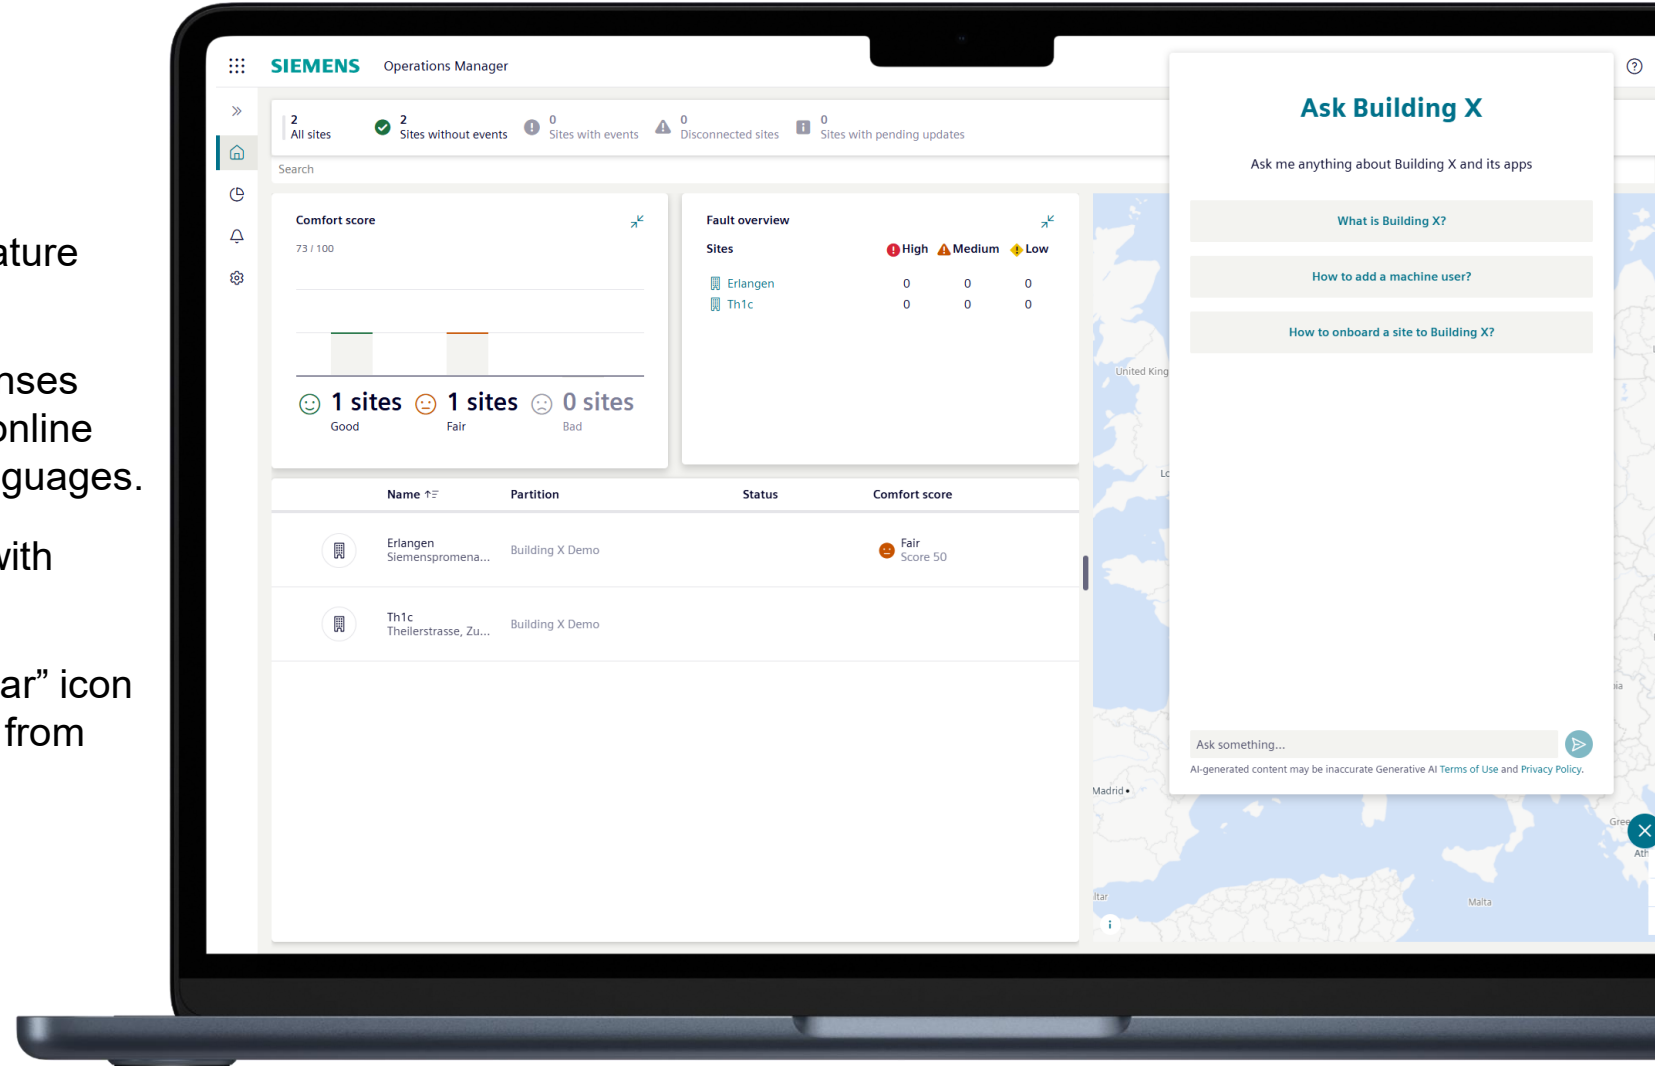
ature

nses
online
guages.

with

ar” icon
from

SIEMENS Operations Manager

2
All sites

2
Sites without events

0
Sites with events

0
Disconnected sites

0
Sites with pending updates

Search

Comfort score

73 / 100

1 sites
Good

1 sites
Fair

0 sites
Bad

Fault overview

Sites

High Medium Low

| Sites | High | Medium | Low |
|---|---|---|---|
| Erlangen | 0 | 0 | 0 |
| Th1c | 0 | 0 | 0 |

| Name | Partition | Status | Comfort score |
|---|---|---|---|
| Erlangen Siemenspromena... | Building X Demo | | Fair Score 50 |
| Th1c Theilerstrasse, Zu... | Building X Demo | | |

United King

Lo

Madrid

Gree

Ath

ltar

Malta

Ask Building X

Ask me anything about Building X and its apps

What is Building X?

How to add a machine user?

How to onboard a site to Building X?

Ask something...

AI-generated content may be inaccurate Generative AI Terms of Use and Privacy Policy.